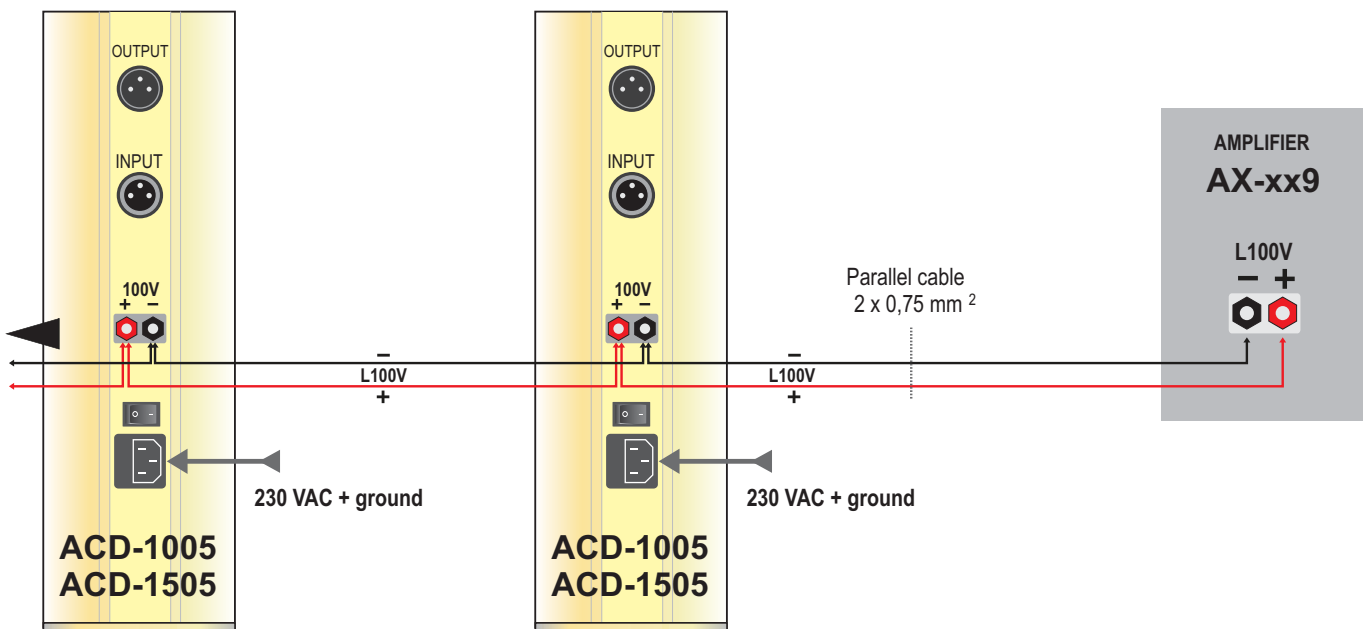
OUTPUT

INPUT

100V
+ –

ACD-1005
ACD-1505

230 VAC + ground

–
L100V
+

OUTPUT

INPUT

100V
+ –

ACD-1005
ACD-1505

230 VAC + ground

–
L100V
+

Parallel cable
2 x 0,75 mm $^2$

AMPLIFIER
AX-xx9

L100V
– +